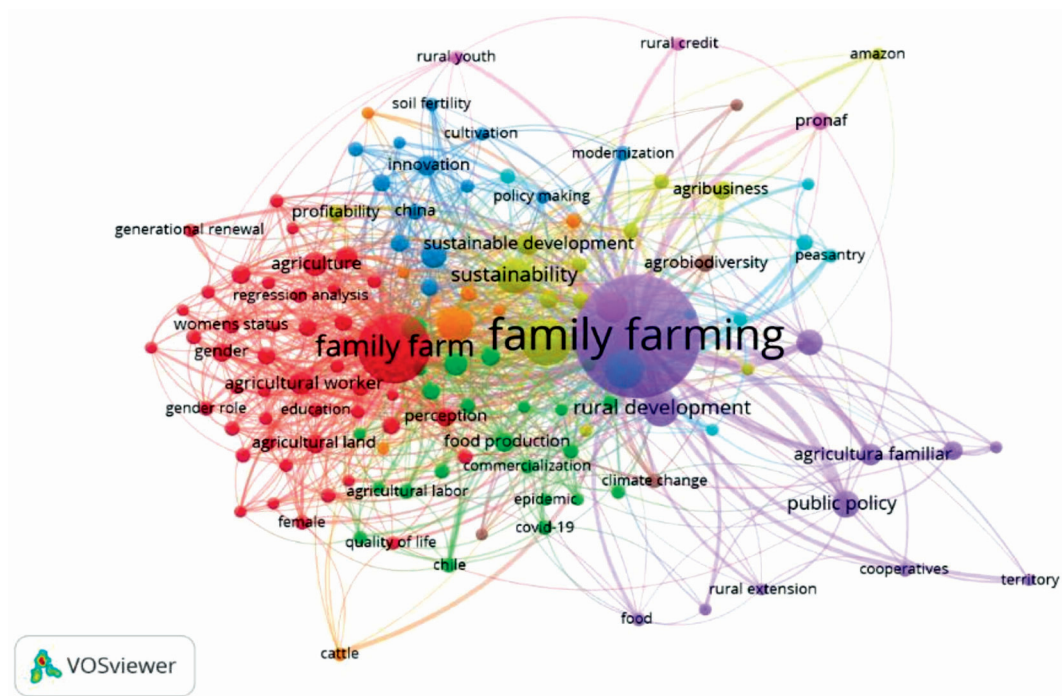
rural youth
rural credit
amazon
soil fertility
cultivation
pronaf
innovation
modernization
agribusiness
policy making
profitability
china
generational renewal
sustainable development
peasantry
agrobiodiversity
agriculture
sustainability
regression analysis
womens status
family farming
family farm
gender
agricultural worker
rural development
gender role
education
perception
agricultural land
food production
agricultura familiar
commercialization
climate change
agricultural labor
epidemic
public policy
female
covid-19
quality of life
chile
cooperatives
territory
rural extension
food
cattle
VOSviewer